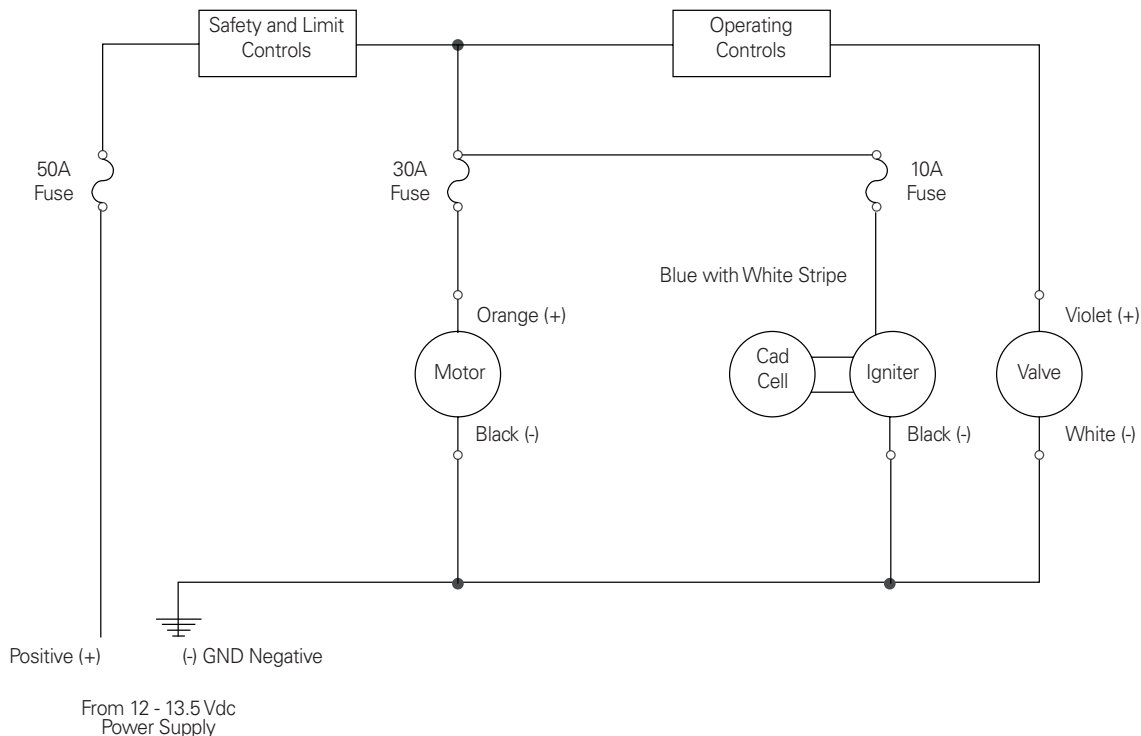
Safety and Limit Controls

Operating Controls

50A Fuse

30A Fuse

10A Fuse

Blue with White Stripe

Orange (+)

Violet (+)

Motor

Cad Cell

Igniter

Valve

Black (-)

Black (-)

White (-)

Positive (+)

(-) GND Negative

From 12 - 13.5 Vdc Power Supply